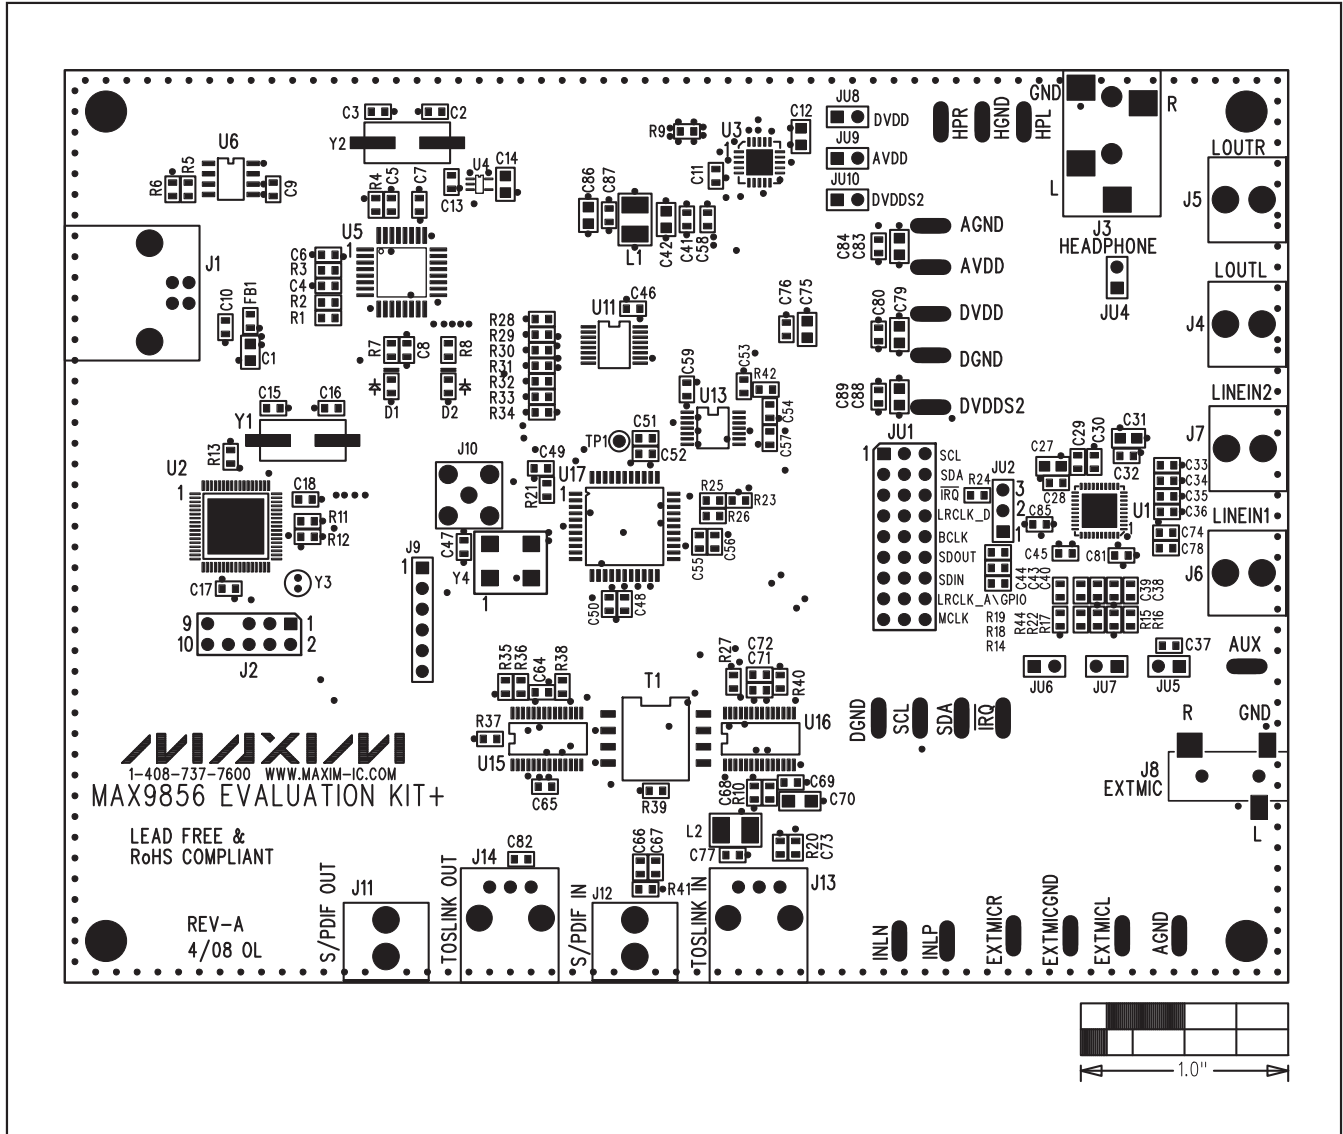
C3 C2
U6
R5 R6 C9
Y2
R9 U3 C12
JU8 DVDD
JU9 AVDD
JU10 DVDDS2
C11
HPR HGND HPL GND R L
J3 HEADPHONE
LOUTR J5
R4 C5 C7 U4 C14 C13
U5
C86 C87 L1 C42 C41 C58
C84 C83 AGND AVDD
JU4
LOUTL J4
J1
C6 R3 C4 R2 R1
C10 FB1 C1
R28 R29 R30 R31 R32 R33 R34
U11 C46
C76 C75
C80 C79 DVDD DGND
R7 C8 R8
D1 D2
C59 C53 R42 U13 C54 C57
C89 C88 DVDDS2
LINEIN2 J7
C15 C16 Y1
R13
U2
C18 R11 R12
J10 TP1 C51 C52 C49 R21 U17
R25 R23 R26
JU1 SCL SDA IRQ LRCLK_D BCLK SDOUT SDIN LRCLK_A\GPIO MCLK
JU2 R24 3 2 1 C85
C27 C29 C30 C31 C28 C32 U1
C33 C34 C35 C36 C74 C78
LINEIN1 J6
C47 Y4
C55 C56
C45 C81
C44 C43 C40 C39 C38
R44 R22 R17 R19 R18 R14 R15 R16
C17 Y3
9 1 10 2 J2
J9
C50 C48
C37 AUX
JU6 JU7 JU5
R35 R36 C64 R38
T1
R27 C72 C71 R40
DGND SCL SDA IRQ
R37 U15 U16
R
GND
J8 EXTMIC
L
1-408-737-7600 WWW.MAXIM-IC.COM
MAX9856 EVALUATION KIT+
C65 R39
C69 C68 R10 C70
LEAD FREE & RoHS COMPLIANT
C82 L2 C77 R20 C73
C66 C67 R41
J11 J14 J12 J13
S/PDIF OUT TOSLINK OUT S/PDIF IN TOSLINK IN
REV-A 4/08 OL
INLN INLP EXTMICR EXTMICGND EXTMICL AGND
1.0"